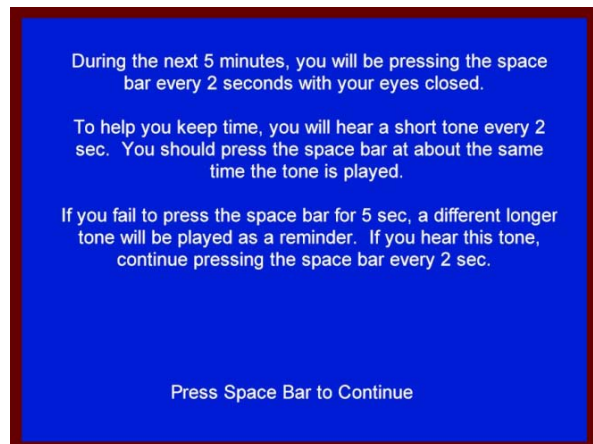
During the next 5 minutes, you will be pressing the space bar every 2 seconds with your eyes closed.

To help you keep time, you will hear a short tone every 2 sec. You should press the space bar at about the same time the tone is played.

If you fail to press the space bar for 5 sec, a different longer tone will be played as a reminder. If you hear this tone, continue pressing the space bar every 2 sec.

Press Space Bar to Continue